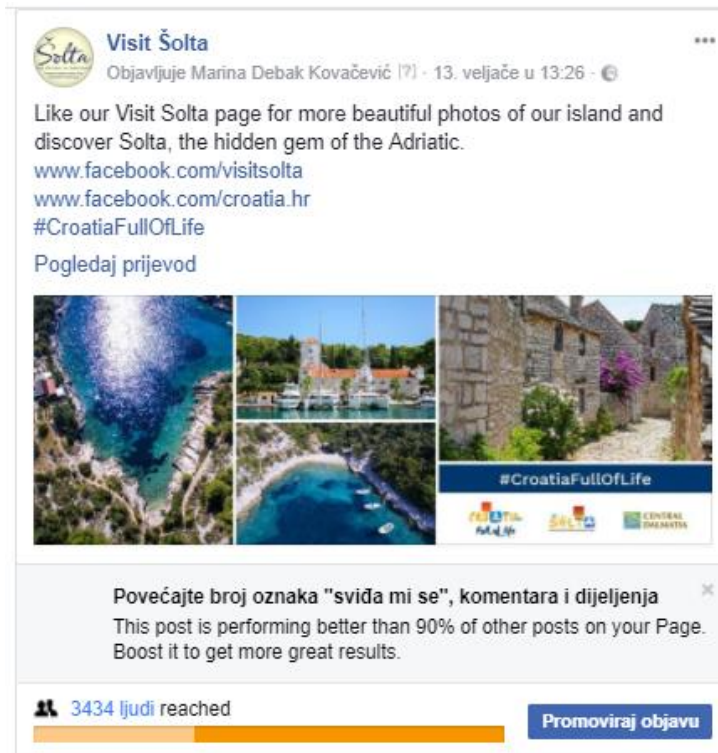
Šolta

Visit Šolta
Objavljuje Marina Debak Kovačević [?] · 13. veljače u 13:26 ·

...

Like our Visit Solta page for more beautiful photos of our island and discover Solta, the hidden gem of the Adriatic.
www.facebook.com/visitsolta
www.facebook.com/croatia.hr
#CroatiaFullOfLife

Pogledaj prijevod

#CroatiaFullOfLife

Croatia Full of Life

Šolta

CENTRAL DALMATIA

Povećajte broj oznaka "sviđa mi se", komentara i dijeljenja

×

This post is performing better than 90% of other posts on your Page. Boost it to get more great results.

3434 ljudi reached

Promoviraj objavu